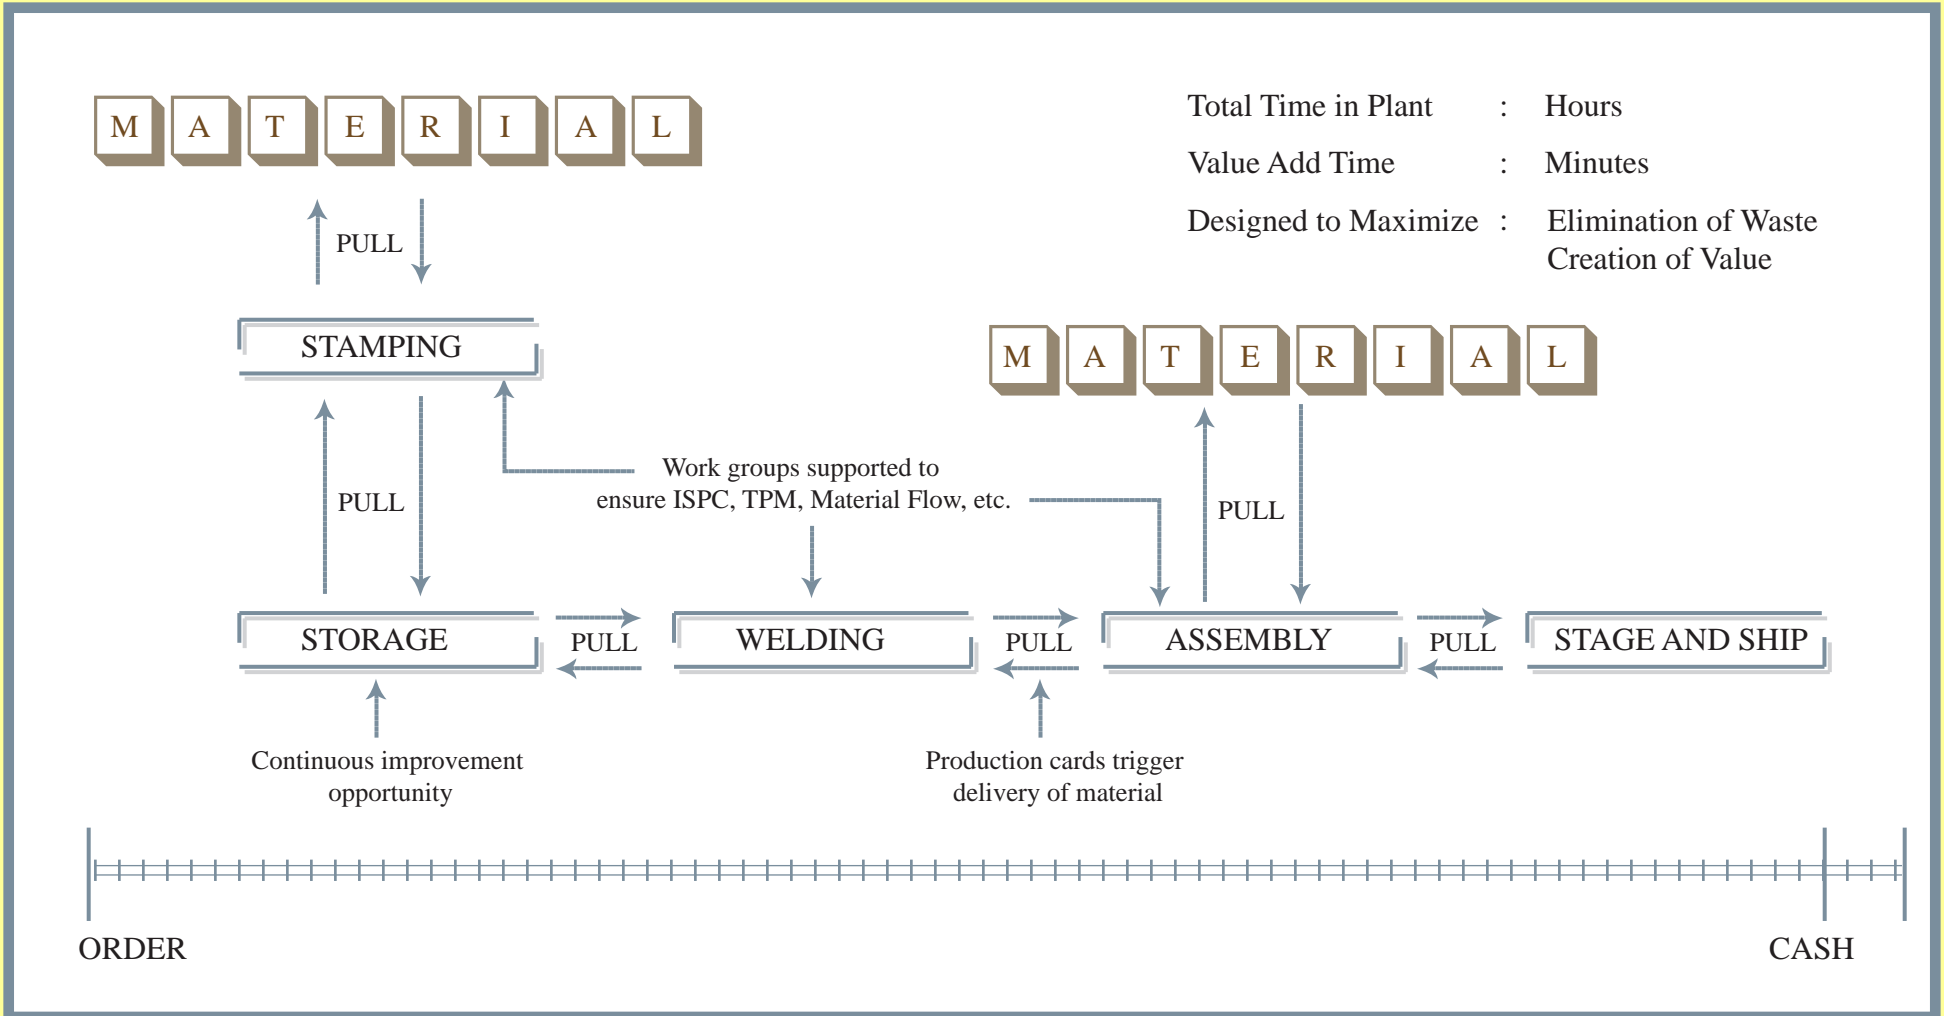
M A T E R I A L

Total Time in Plant : Hours

Value Add Time : Minutes

Designed to Maximize : Elimination of Waste
Creation of Value

PULL

STAMPING

M A T E R I A L

PULL

Work groups supported to ensure ISPC, TPM, Material Flow, etc.

PULL

STORAGE

PULL

WELDING

PULL

ASSEMBLY

PULL

STAGE AND SHIP

Continuous improvement opportunity

Production cards trigger delivery of material

ORDER

CASH